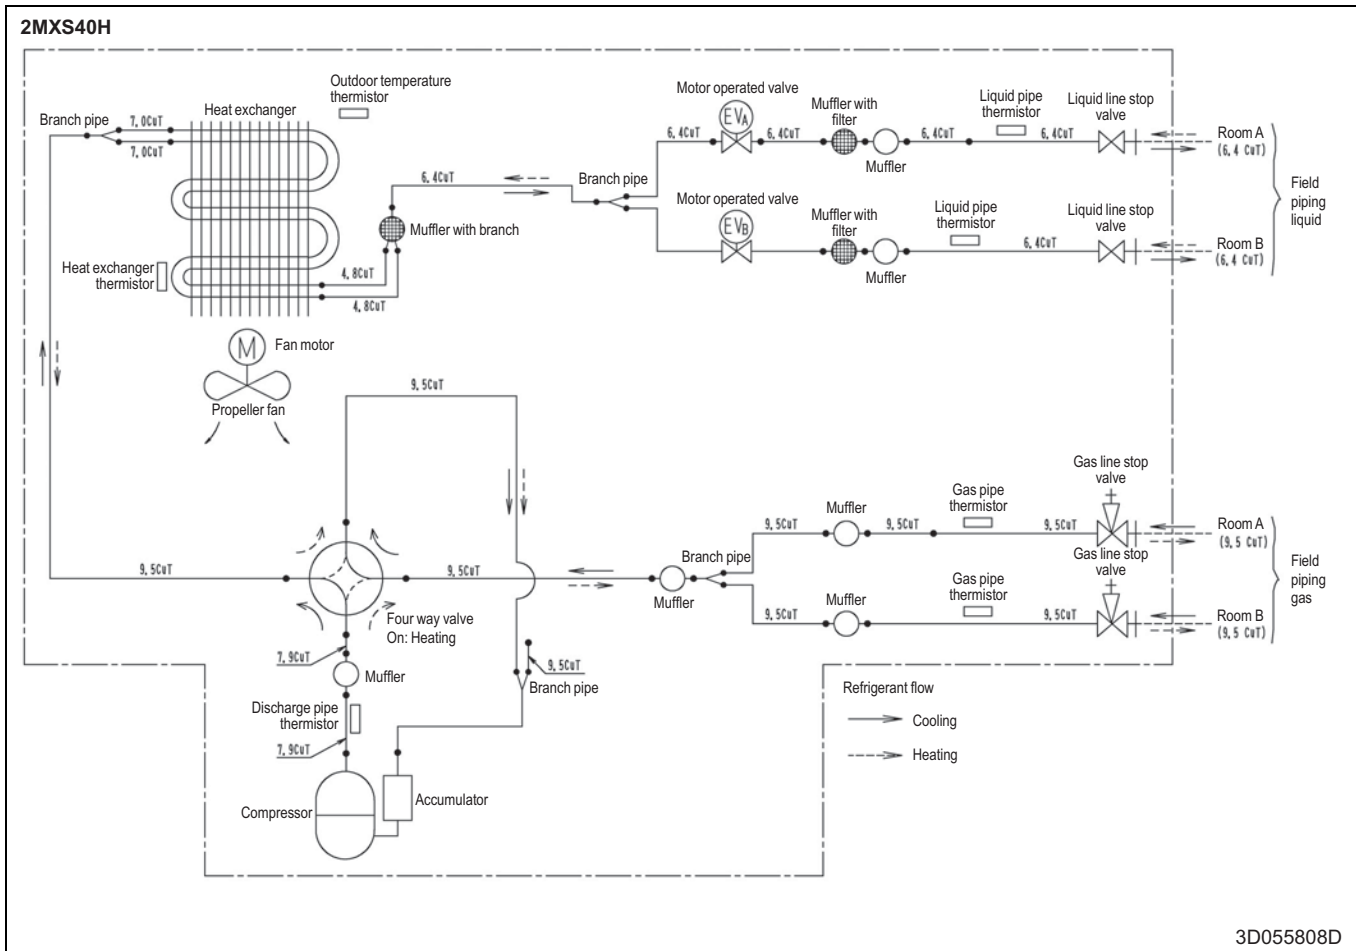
2MXS40H

Outdoor temperature thermistor

Branch pipe

7, 0CuT

7, 0CuT

Heat exchanger

Motor operated valve

$EV_A$

6, 4CuT

6, 4CuT

Muffler with filter

Muffler

6, 4CuT

Liquid pipe thermistor

6, 4CuT

Liquid line stop valve

Room A (6, 4 CuT)

Field piping liquid

6, 4CuT

Branch pipe

Muffler with branch

Motor operated valve

$EV_B$

Muffler with filter

Muffler

Liquid pipe thermistor

6, 4CuT

Liquid line stop valve

Room B (6, 4 CuT)

Heat exchanger thermistor

4, 8CuT

4, 8CuT

Fan motor

Propeller fan

9, 5CuT

Gas line stop valve

Muffler

9, 5CuT

9, 5CuT

Gas pipe thermistor

9, 5CuT

Room A (9, 5 CuT)

Branch pipe

Gas line stop valve

9, 5CuT

9, 5CuT

Muffler

Field piping gas

Gas pipe thermistor

Muffler

9, 5CuT

9, 5CuT

Room B (9, 5 CuT)

Four way valve On: Heating

7, 9CuT

Muffler

9, 5CuT

Branch pipe

Refrigerant flow

Cooling

Heating

Discharge pipe thermistor

7, 9CuT

Accumulator

Compressor

3D055808D